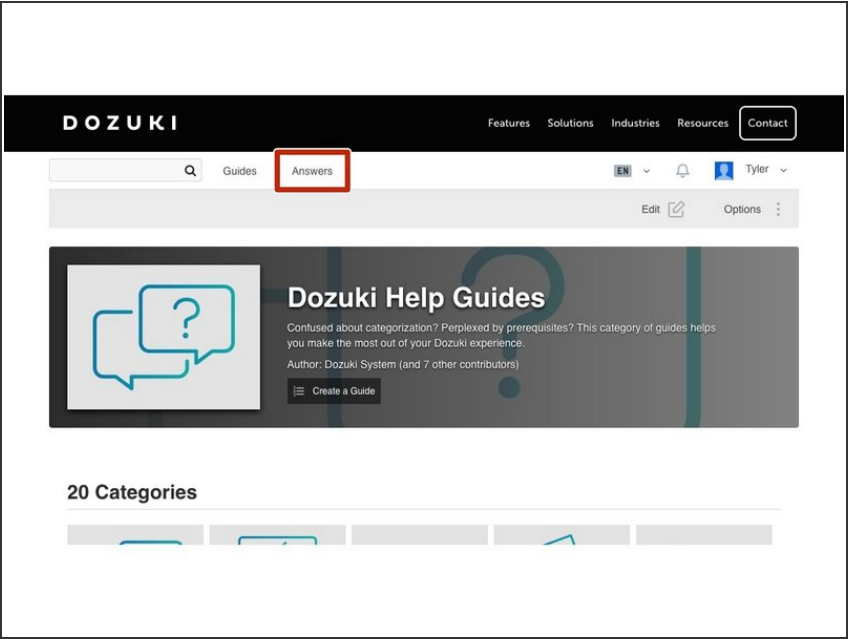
DOZUKI

Features Solutions Industries Resources Contact

Guides Answers

EN Tyler

Edit Options

Dozuki Help Guides

Confused about categorization? Perplexed by prerequisites? This category of guides helps you make the most out of your Dozuki experience.

Author: Dozuki System (and 7 other contributors)

Create a Guide

20 Categories